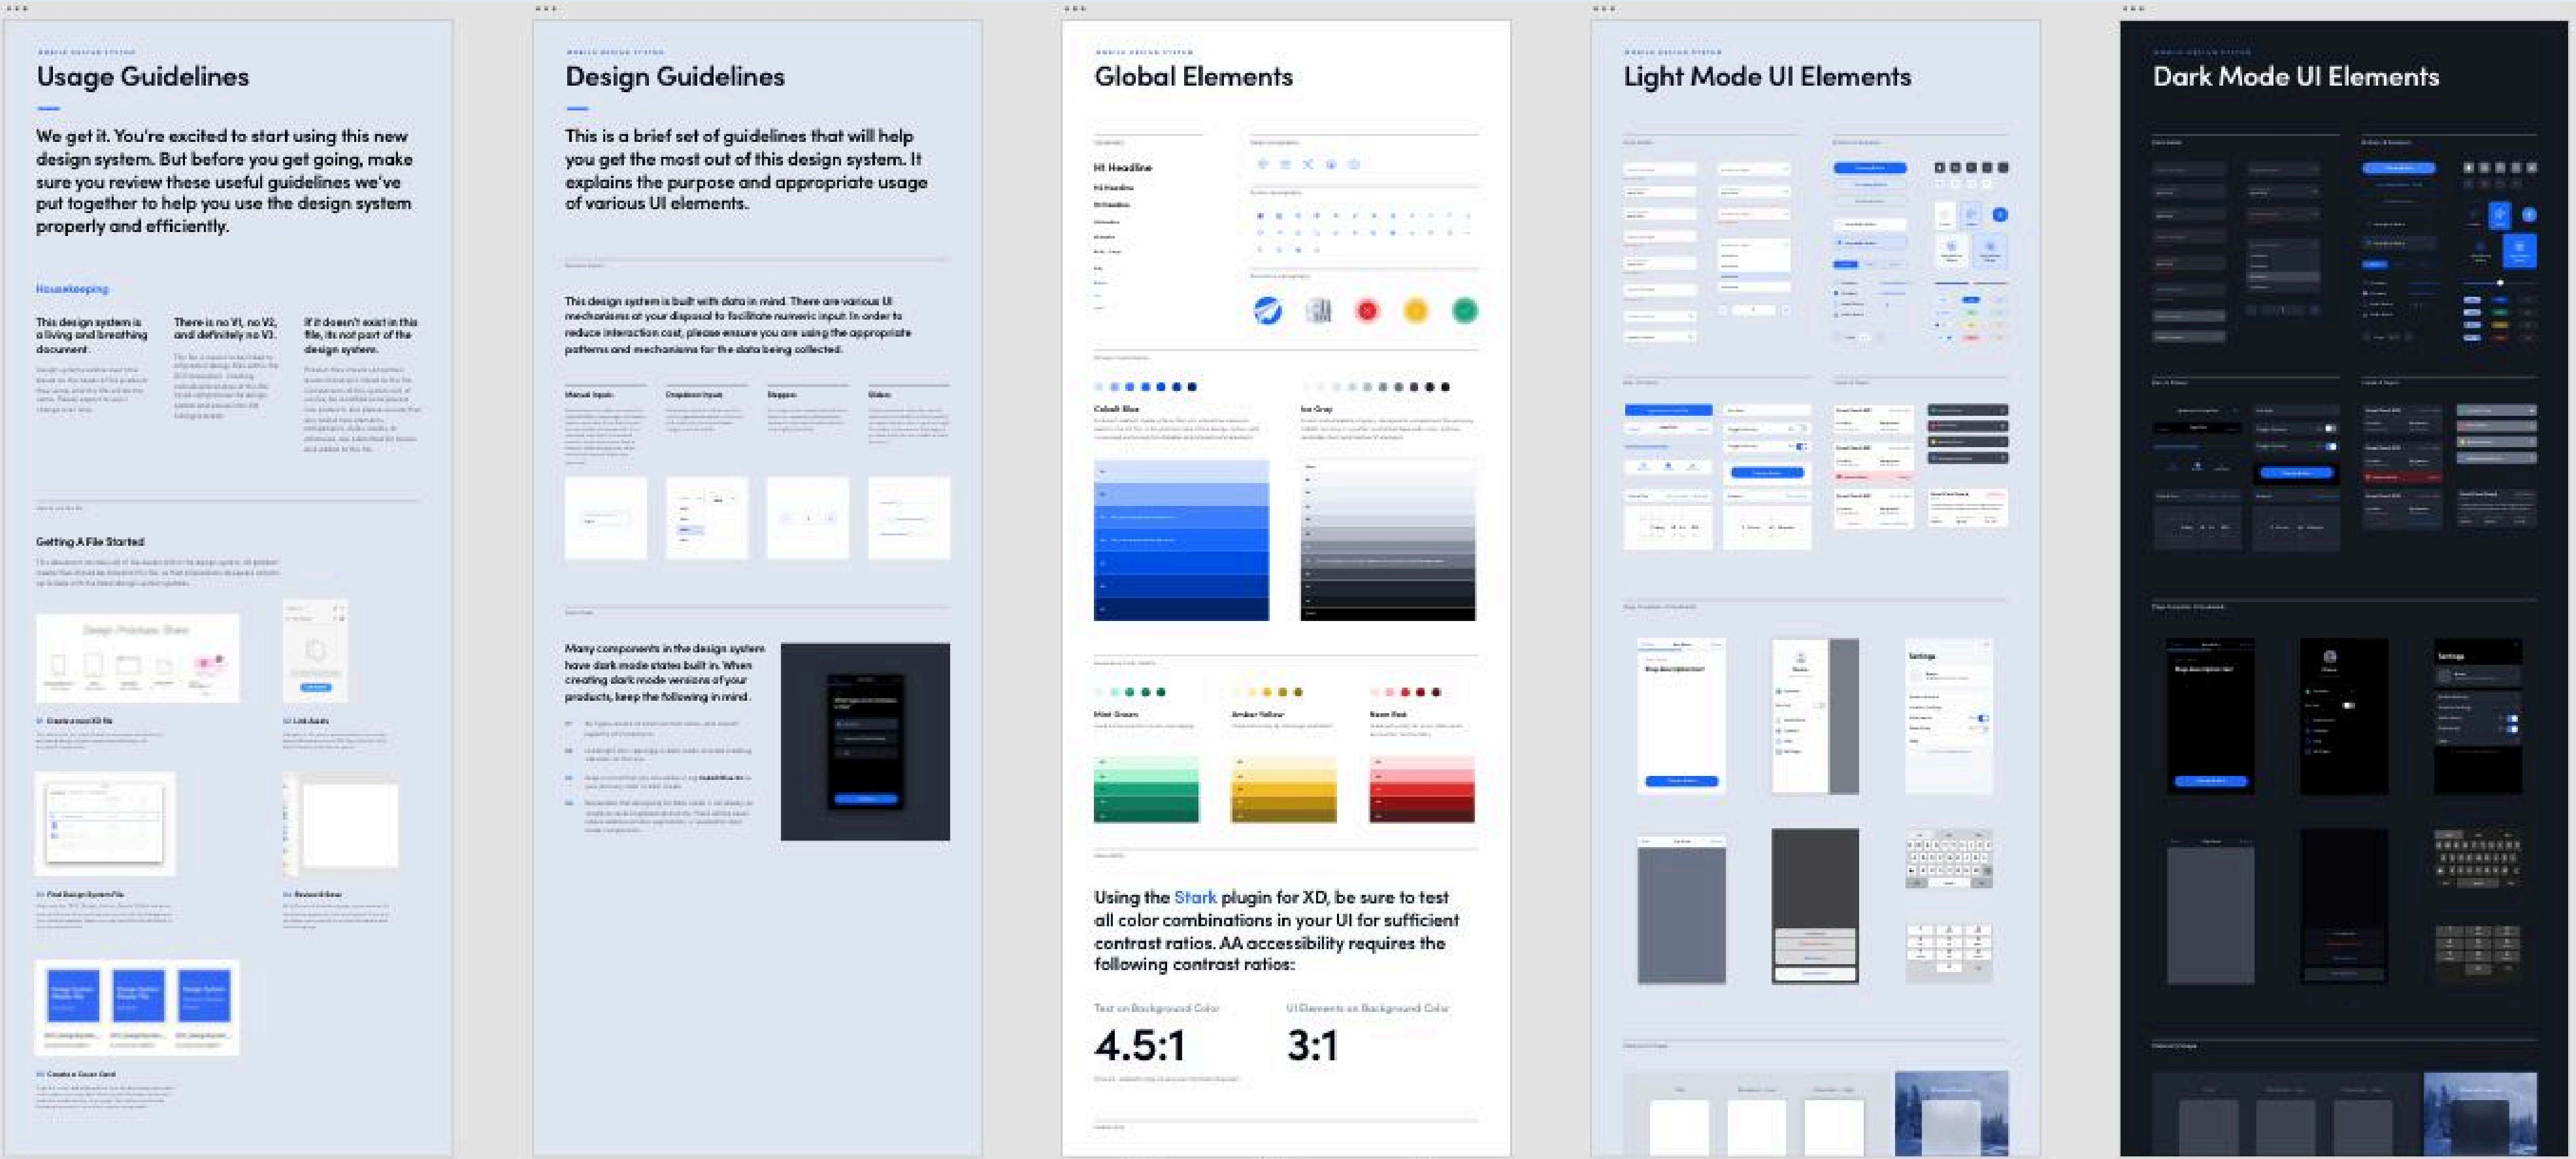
MOBILE DESIGN SYSTEM

Usage Guidelines

We get it. You're excited to start using this new design system. But before you get going, make sure you review these useful guidelines we've put together to help you use the design system properly and efficiently.

Housekeeping

This design system is a living and breathing document.

There is no V1, no V2, and definitely no V3.

If it doesn't exist in this file, its not part of the design system.

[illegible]

Getting A File Started

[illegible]

Design Prototype Share

01 Create a new XD file

02 Link Assets

03 Find Design System File

04 Rename & Save

05 Create a Cover Card

MOBILE DESIGN SYSTEM

Design Guidelines

This is a brief set of guidelines that will help you get the most out of this design system. It explains the purpose and appropriate usage of various UI elements.

This design system is built with data in mind. There are various UI mechanisms at your disposal to facilitate numeric input. In order to reduce interaction cost, please ensure you are using the appropriate patterns and mechanisms for the data being collected.

Manual Inputs

Dropdown Inputs

Steppers

Sliders

Many components in the design system have dark mode states built in. When creating dark mode versions of your products, keep the following in mind.

MOBILE DESIGN SYSTEM

Global Elements

H1 Headline

H2 Headline

H3 Headline

Cobalt Blue

Ice Gray

Mint Green

Amber Yellow

Neon Red

Using the Stark plugin for XD, be sure to test all color combinations in your UI for sufficient contrast ratios. AA accessibility requires the following contrast ratios:

Text on Background Color

4.5:1

UI Elements on Background Color

3:1

MOBILE DESIGN SYSTEM

Light Mode UI Elements

Settings

MOBILE DESIGN SYSTEM

Dark Mode UI Elements

Settings